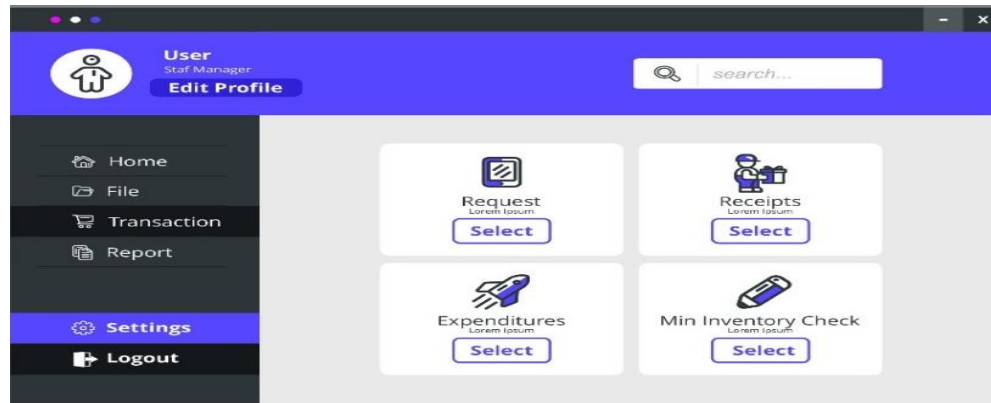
User
Staf Manager
Edit Profile

search...

Home
File
Transaction
Report

Settings
Logout

Request
Lorem Ipsum
Select

Receipts
Lorem Ipsum
Select

Expenditures
Lorem Ipsum
Select

Min Inventory Check
Lorem Ipsum
Select